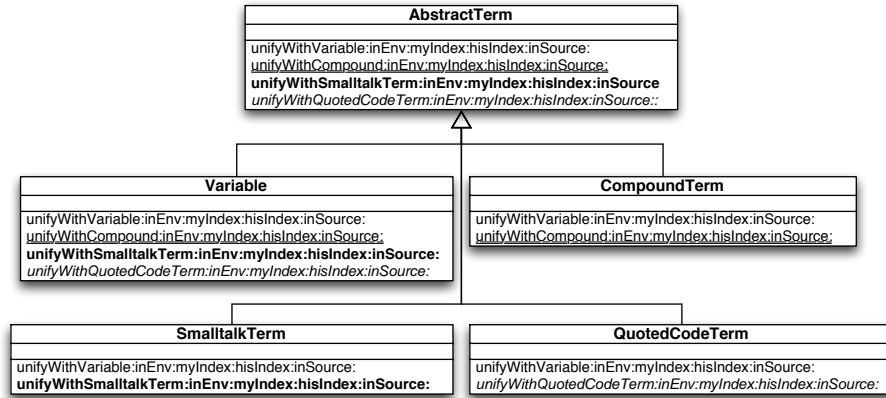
AbstractTerm

unifyWithVariable:inEnv:myIndex:hisIndex:inSource:
unifyWithCompound:inEnv:myIndex:hisIndex:inSource:
**unifyWithSmalltalkTerm:inEnv:myIndex:hisIndex:inSource**
*unifyWithQuotedCodeTerm:inEnv:myIndex:hisIndex:inSource::*

Variable

unifyWithVariable:inEnv:myIndex:hisIndex:inSource:
unifyWithCompound:inEnv:myIndex:hisIndex:inSource:
**unifyWithSmalltalkTerm:inEnv:myIndex:hisIndex:inSource:**
*unifyWithQuotedCodeTerm:inEnv:myIndex:hisIndex:inSource:*

CompoundTerm

unifyWithVariable:inEnv:myIndex:hisIndex:inSource:
unifyWithCompound:inEnv:myIndex:hisIndex:inSource:

SmalltalkTerm

unifyWithVariable:inEnv:myIndex:hisIndex:inSource:
**unifyWithSmalltalkTerm:inEnv:myIndex:hisIndex:inSource:**

QuotedCodeTerm

unifyWithVariable:inEnv:myIndex:hisIndex:inSource:
*unifyWithQuotedCodeTerm:inEnv:myIndex:hisIndex:inSource:*